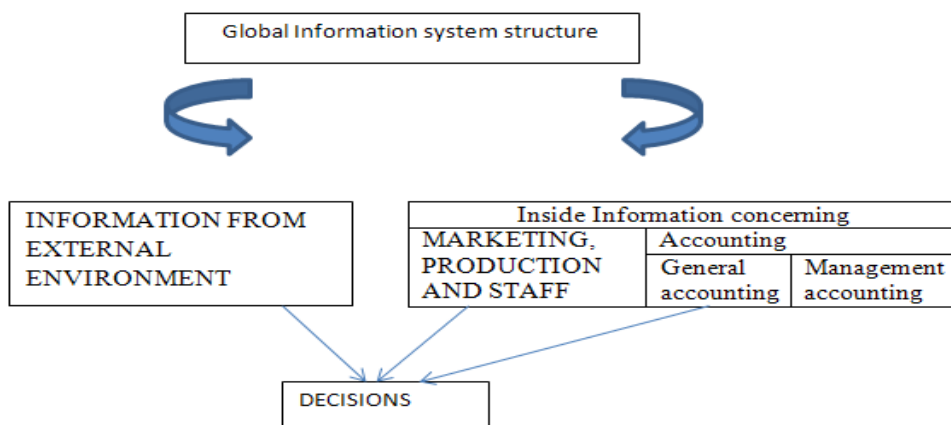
Global Information system structure

INFORMATION FROM EXTERNAL ENVIRONMENT

Inside Information concerning

MARKETING, PRODUCTION AND STAFF

Accounting

General accounting

Management accounting

DECISIONS